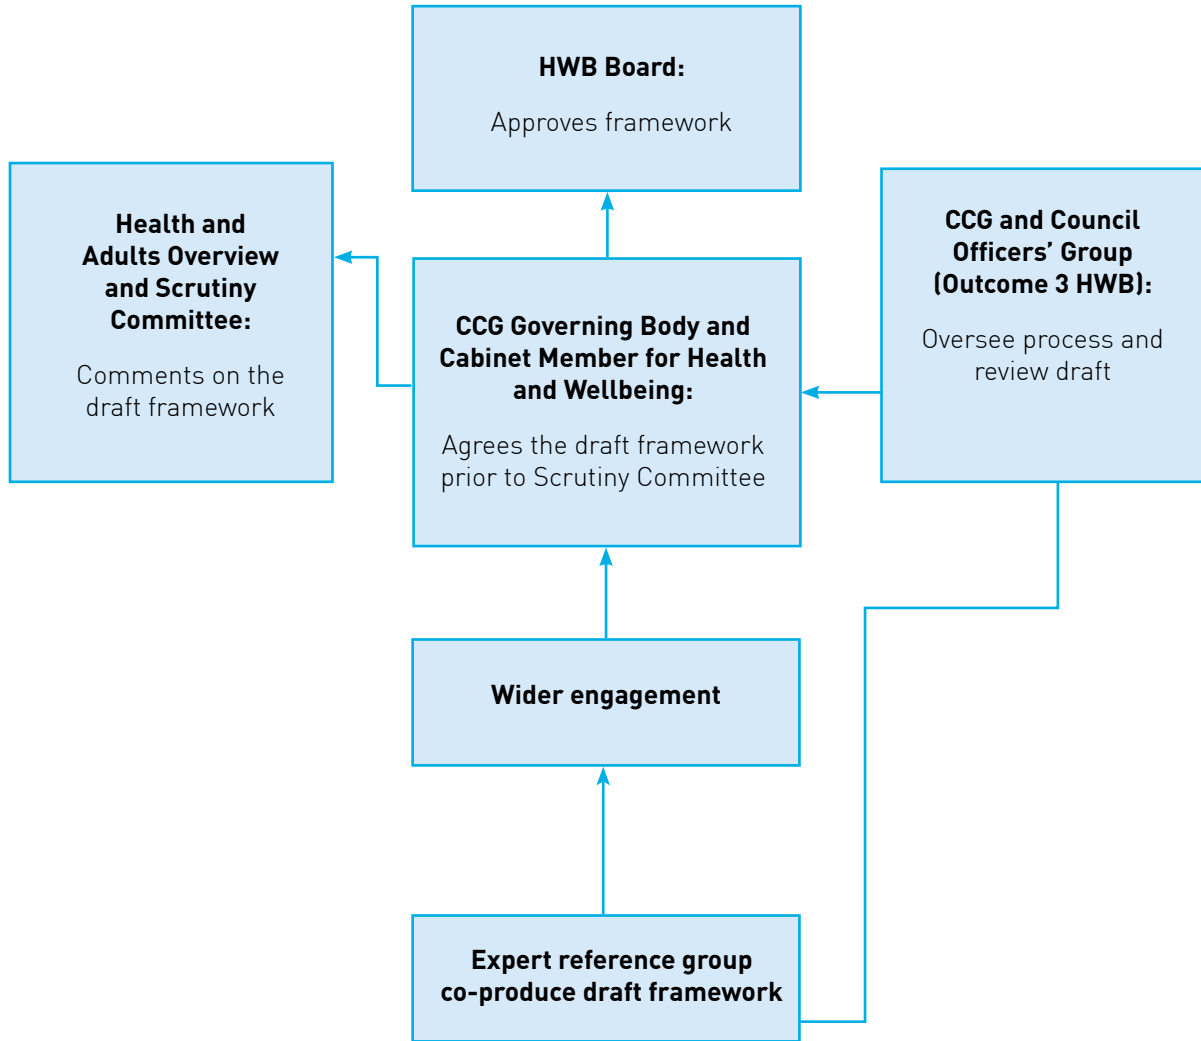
HWB Board:

Approves framework

Health and Adults Overview and Scrutiny Committee:

Comments on the draft framework

CCG Governing Body and Cabinet Member for Health and Wellbeing:

Agrees the draft framework prior to Scrutiny Committee

CCG and Council Officers' Group (Outcome 3 HWB):

Oversee process and review draft

Wider engagement

Expert reference group co-produce draft framework